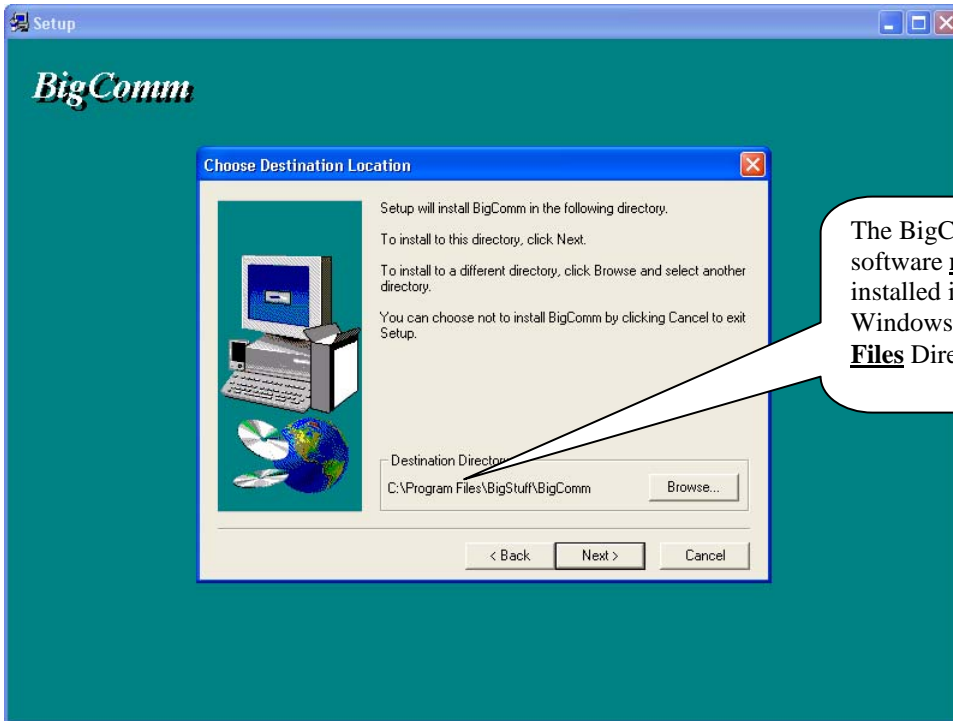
Setup

BigComm

Choose Destination Location

Setup will install BigComm in the following directory.

To install to this directory, click Next.

To install to a different directory, click Browse and select another directory.

You can choose not to install BigComm by clicking Cancel to exit Setup.

Destination Directo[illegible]

C:\Program Files\BigStuff\BigComm

Browse...

< Back

Next >

Cancel

The BigC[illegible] software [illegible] installed i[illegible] Windows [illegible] **Files** Dire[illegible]